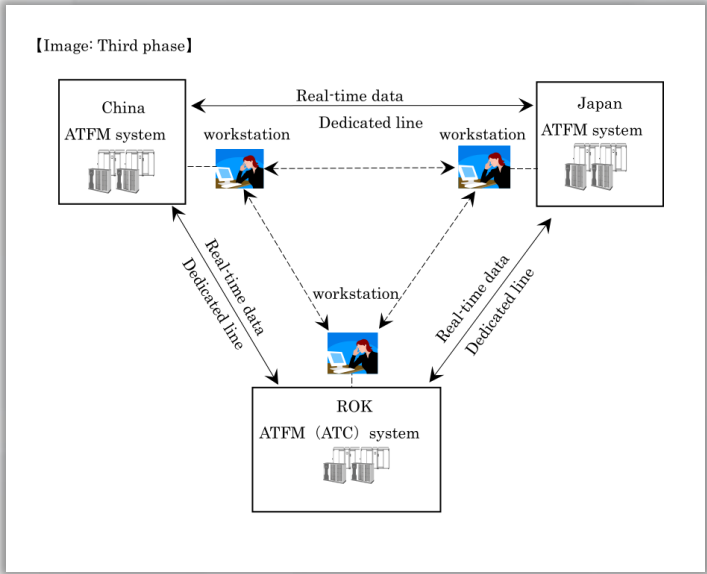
【Image: Third phase】

China
ATFM system

Real-time data

Dedicated line

Japan
ATFM system

workstation

workstation

Real-time data
Dedicated line

workstation

Real-time data
Dedicated line

ROK
ATFM（ATC）system